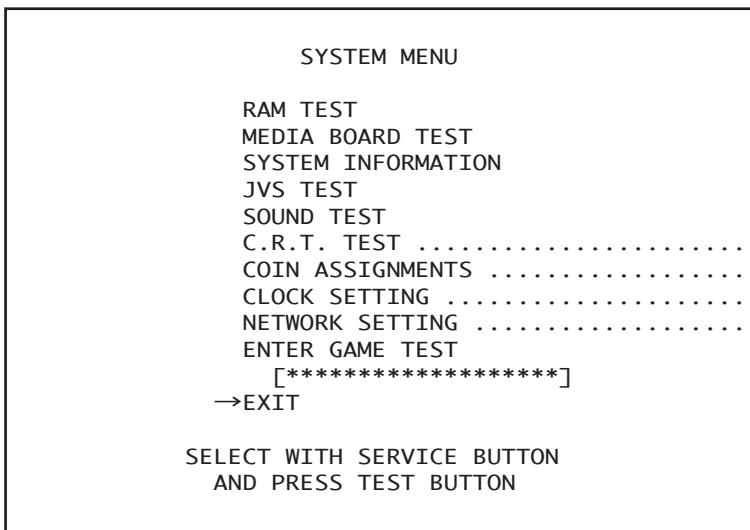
SYSTEM MENU

RAM TEST
MEDIA BOARD TEST
SYSTEM INFORMATION
JVS TEST
SOUND TEST
C.R.T. TEST ......................
COIN ASSIGNMENTS ...................
CLOCK SETTING ......................
NETWORK SETTING ....................
ENTER GAME TEST
[******************]
→EXIT

SELECT WITH SERVICE BUTTON
AND PRESS TEST BUTTON